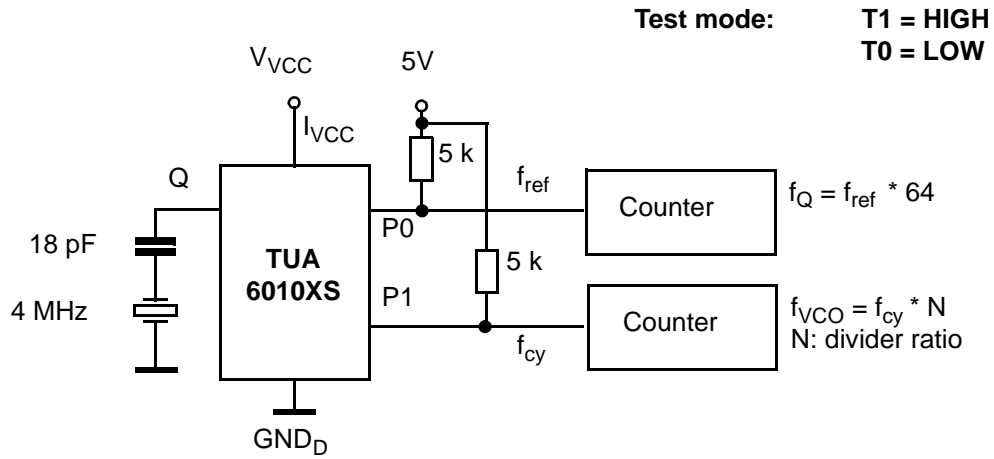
Test mode: T1 = HIGH
T0 = LOW

$V_{VCC}$

5V

$I_{VCC}$

Q

5 k

$f_{ref}$

Counter

$f_Q = f_{ref} * 64$

18 pF

P0

TUA
6010XS

5 k

4 MHz

P1

Counter

$f_{VCO} = f_{cy} * N$
N: divider ratio

$f_{cy}$

$GND_D$